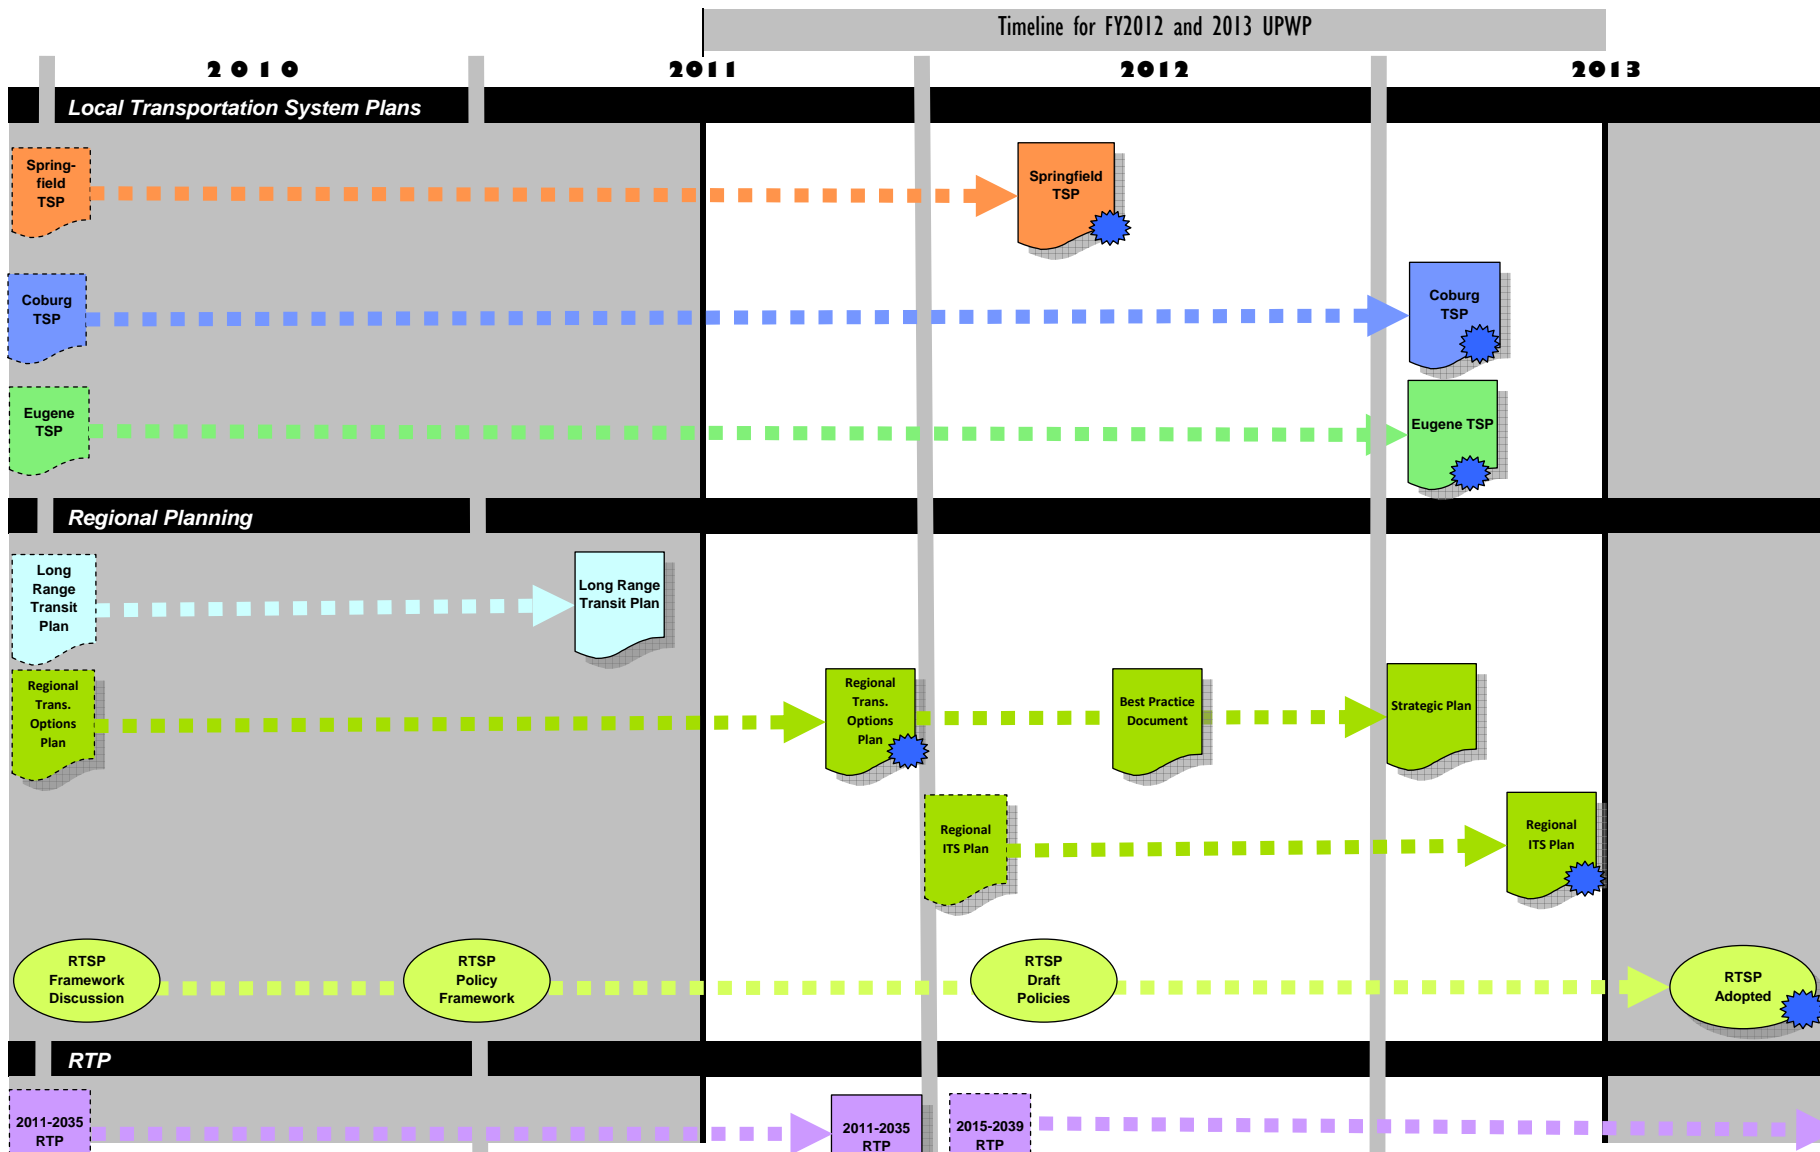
Timeline for FY2012 and 2013 UPWP

2010

2011

2012

2013

Local Transportation System Plans

Spring-field TSP

Springfield TSP

Coburg TSP

Coburg TSP

Eugene TSP

Eugene TSP

Regional Planning

Long Range Transit Plan

Long Range Transit Plan

Regional Trans. Options Plan

Regional Trans. Options Plan

Best Practice Document

Strategic Plan

Regional ITS Plan

Regional ITS Plan

RTSP Framework Discussion

RTSP Policy Framework

RTSP Draft Policies

RTSP Adopted

RTP

2011-2035 RTP

2011-2035 RTP

2015-2039 RTP